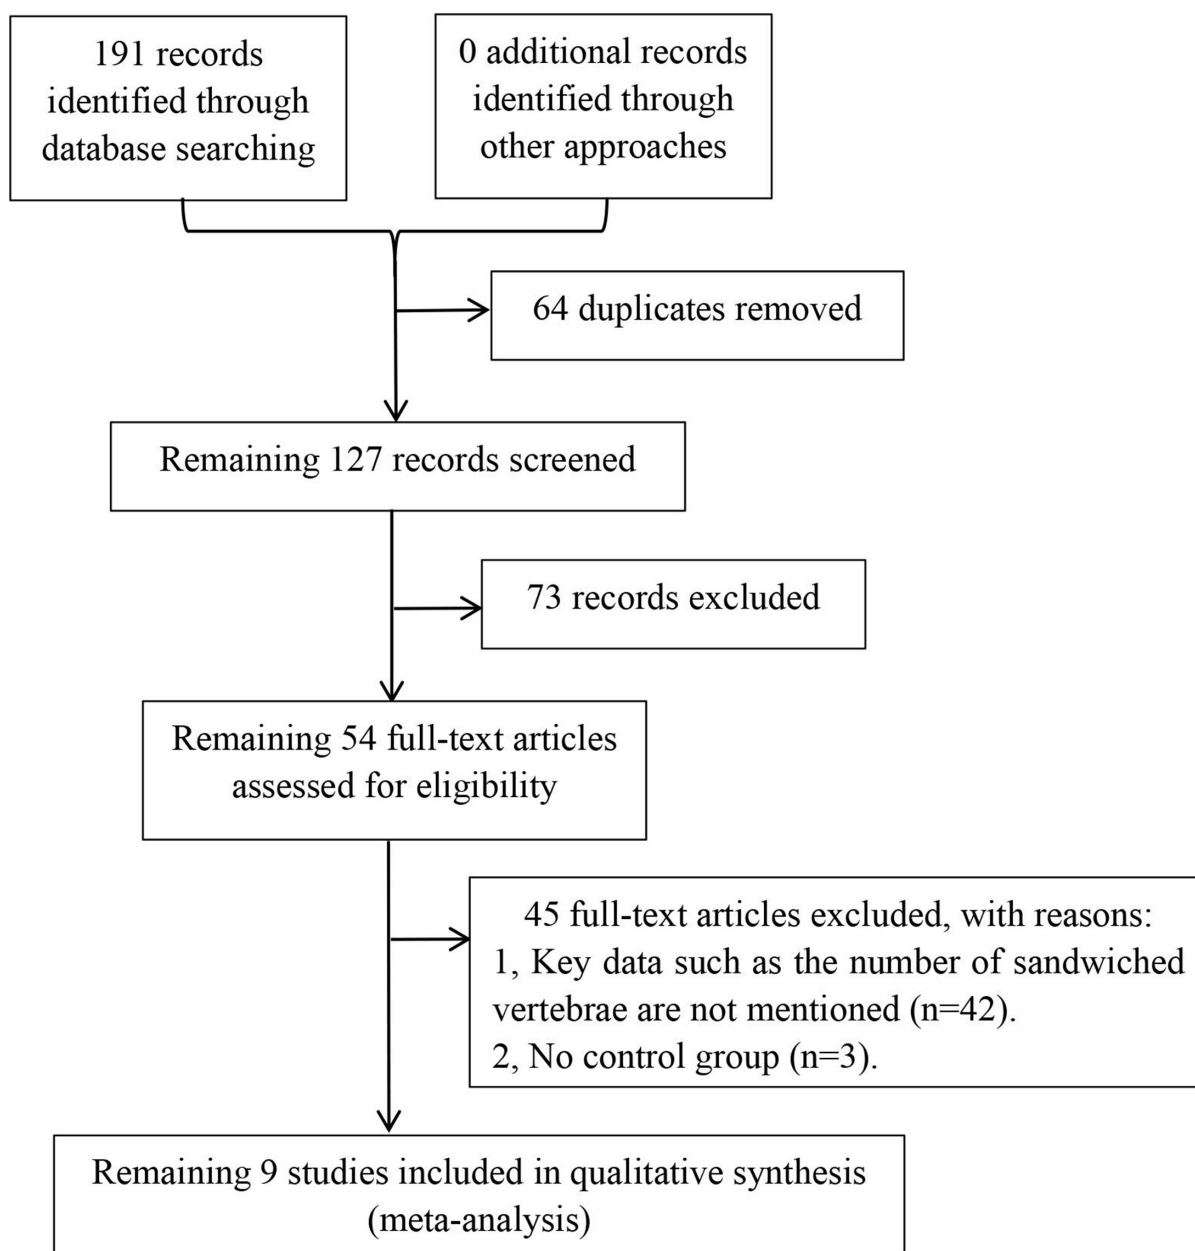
191 records identified through database searching

0 additional records identified through other approaches

64 duplicates removed

Remaining 127 records screened

73 records excluded

Remaining 54 full-text articles assessed for eligibility

45 full-text articles excluded, with reasons:
1, Key data such as the number of sandwiched vertebrae are not mentioned (n=42).
2, No control group (n=3).

Remaining 9 studies included in qualitative synthesis (meta-analysis)